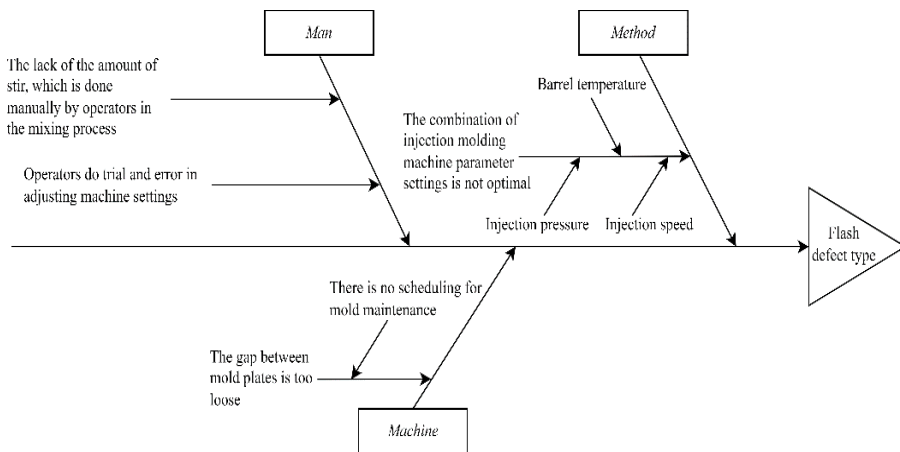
Man

Method

The lack of the amount of stir, which is done manually by operators in the mixing process

Operators do trial and error in adjusting machine settings

Barrel temperature

The combination of injection molding machine parameter settings is not optimal

Injection pressure

Injection speed

Flash defect type

There is no scheduling for mold maintenance

The gap between mold plates is too loose

Machine